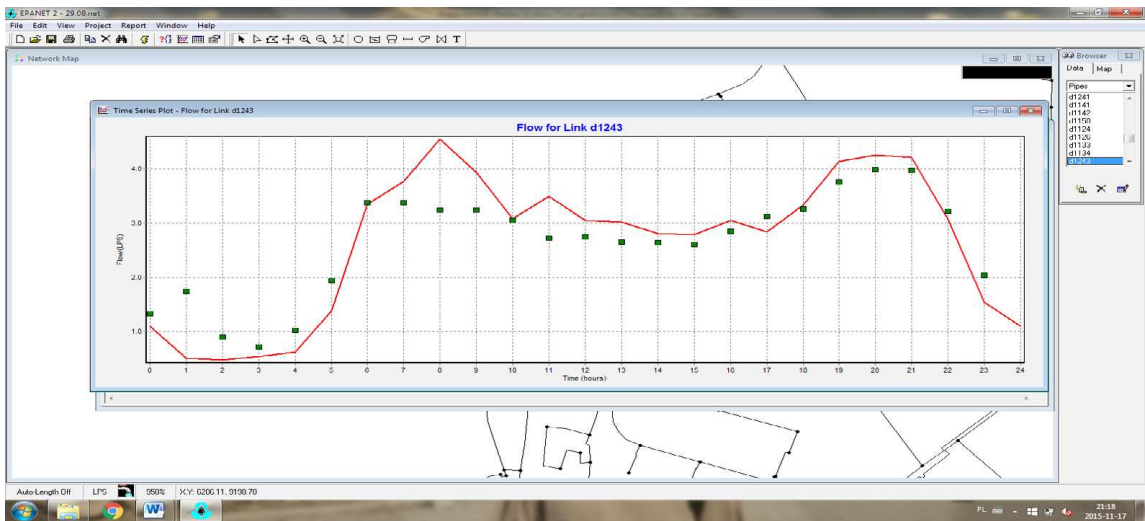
EPANET 2 - 29.08.net

File Edit View Project Report Window Help

Network Map

Time Series Plot - Flow for Link d1243

Flow for Link d1243

4.0

3.0

2.0

1.0

Flow(LPS)

0 1 2 3 4 5 6 7 8 9 10 11 12 13 14 15 16 17 18 19 20 21 22 23 24

Time (hours)

Browser

Data Map

Pipes

d1241
d1141
d1142
d1150
d1124
d1126
d1133
d1134
d1243

Auto-Length Off LPS 950% X,Y: 6206.11, 9130.70

PL 21:18 2015-11-17